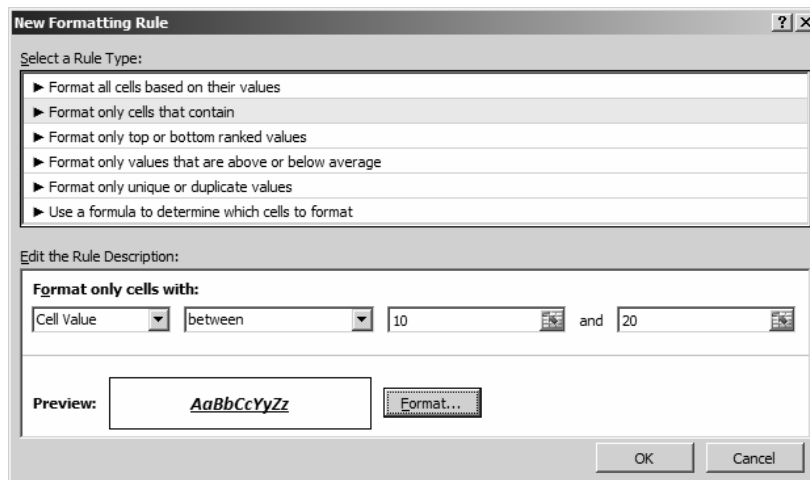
New Formatting Rule

?| X

Select a Rule Type:

► Format all cells based on their values
► Format only cells that contain
► Format only top or bottom ranked values
► Format only values that are above or below average
► Format only unique or duplicate values
► Use a formula to determine which cells to format

Edit the Rule Description:

Format only cells with:

Cell Value | between | 10 | and | 20

Preview: AaBbCcYyZz

Format...

OK | Cancel